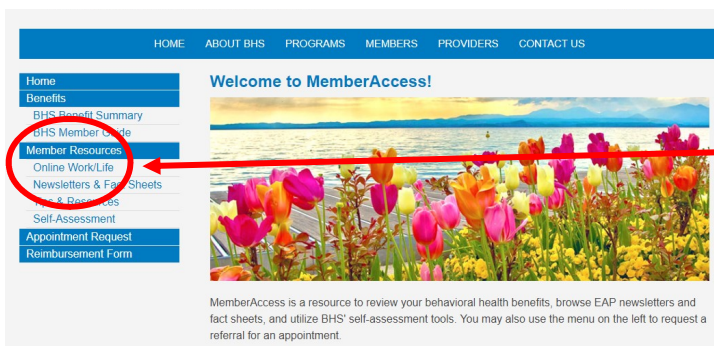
HOME ABOUT BHS PROGRAMS MEMBERS PROVIDERS CONTACT US

Home
Benefits
BHS Benefit Summary
BHS Member Guide
Member Resources
Online Work/Life
Newsletters & Fact Sheets
Tips & Resources
Self-Assessment
Appointment Request
Reimbursement Form

Welcome to MemberAccess!

MemberAccess is a resource to review your behavioral health benefits, browse EAP newsletters and fact sheets, and utilize BHS' self-assessment tools. You may also use the menu on the left to request a referral for an appointment.